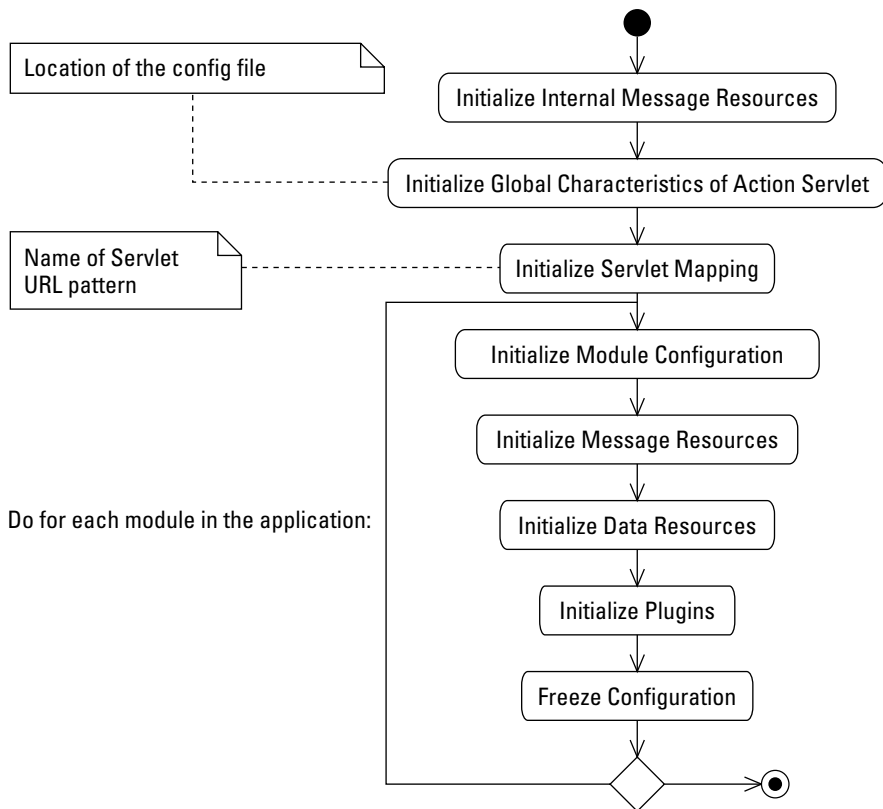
Location of the config file

Initialize Internal Message Resources

Initialize Global Characteristics of Action Servlet

Name of Servlet
URL pattern

Initialize Servlet Mapping

Initialize Module Configuration

Initialize Message Resources

Do for each module in the application:

Initialize Data Resources

Initialize Plugins

Freeze Configuration